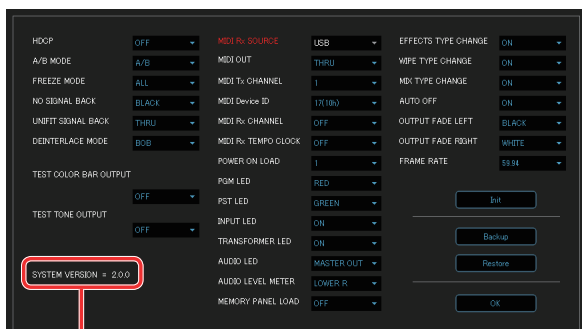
HDCP OFF
A/B MODE A/B
FREEZE MODE ALL
NO SIGNAL BACK BLACK
UNFIT SIGNAL BACK THRU
DEINTERLACE MODE BOB
TEST COLOR BAR OUTPUT OFF
TEST TONE OUTPUT OFF
SYSTEM VERSION = 2.0.0

MIDI Rx SOURCE USB
MIDI OUT THRU
MIDI Tx CHANNEL 1
MIDI Device ID 17(10h)
MIDI Rx CHANNEL OFF
MIDI Rx TEMPO CLOCK OFF
POWER ON LOAD 1
PGM LED RED
PST LED GREEN
INPUT LED ON
TRANSFORMER LED ON
AUDIO LED MASTER OUT
AUDIO LEVEL METER LOWER R
MEMORY PANEL LOAD OFF

EFFECTS TYPE CHANGE ON
WIPE TYPE CHANGE ON
MIX TYPE CHANGE ON
AUTO OFF ON
OUTPUT FADE LEFT BLACK
OUTPUT FADE RIGHT WHITE
FRAME RATE 59.94

Init
Backup
Restore
OK